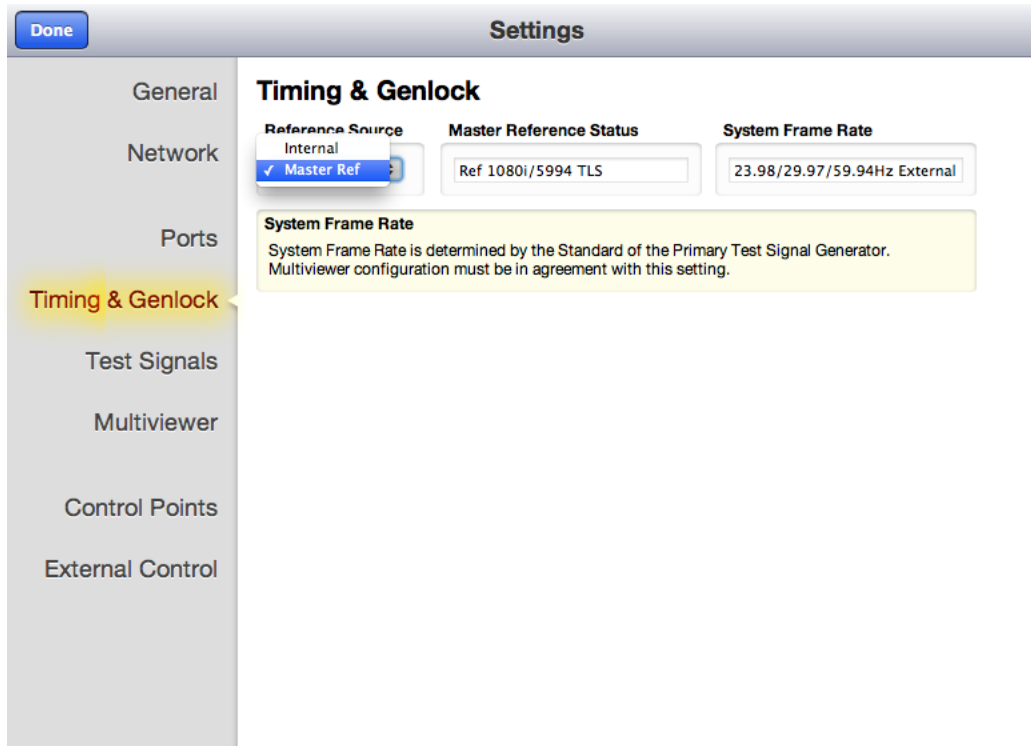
Done

Settings

General

Network

Ports

Timing & Genlock

Test Signals

Multiviewer

Control Points

External Control

Timing & Genlock

Reference Source

Internal

✓ Master Ref

Master Reference Status

Ref 1080i/5994 TLS

System Frame Rate

23.98/29.97/59.94Hz External

System Frame Rate

System Frame Rate is determined by the Standard of the Primary Test Signal Generator. Multiviewer configuration must be in agreement with this setting.